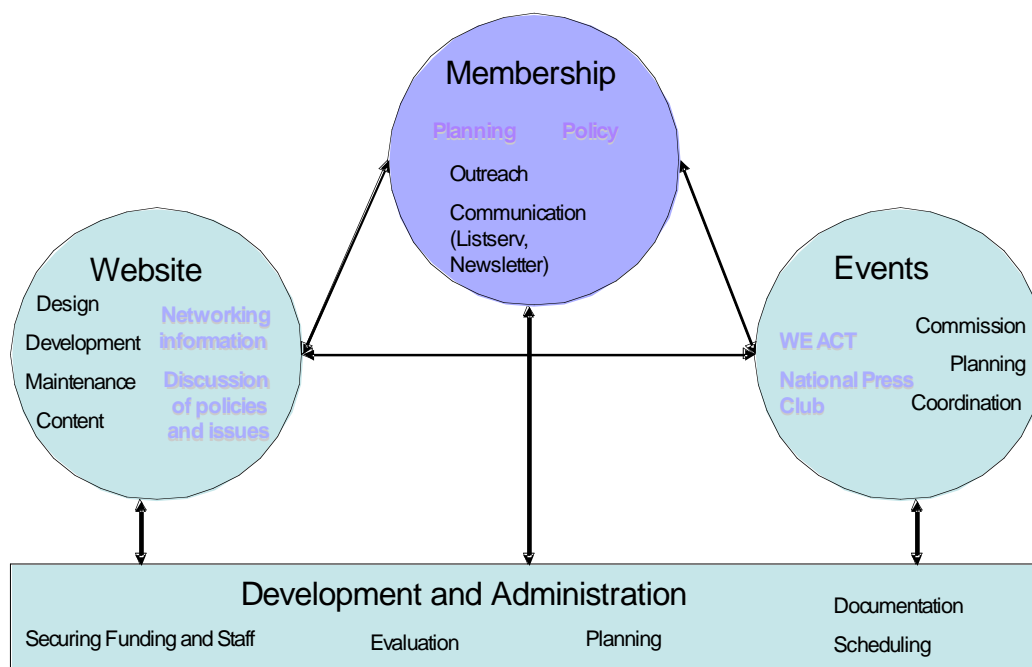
Membership

Planning Policy

Outreach

Communication (Listserv, Newsletter)

Website

Design

Development

Maintenance

Content

Networking information

Discussion of policies and issues

Events

WE ACT

National Press Club

Commission

Planning

Coordination

Development and Administration

Securing Funding and Staff

Evaluation

Planning

Documentation

Scheduling